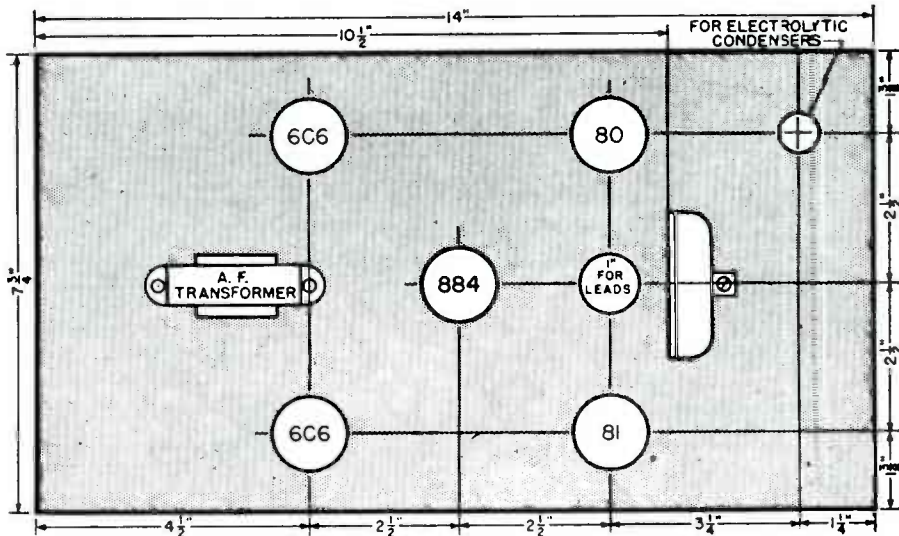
14"

$10\frac{1}{2}$"

FOR ELECTROLYTIC CONDENSERS

6C6

80

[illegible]

$2\frac{1}{2}$"

$7\frac{3}{4}$"

A. F. TRANSFORMER

884

1" FOR LEADS

$2\frac{1}{2}$"

6C6

81

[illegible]

$4\frac{1}{2}$"

$2\frac{1}{2}$"

$2\frac{1}{2}$"

$3\frac{1}{4}$"

$1\frac{1}{4}$"